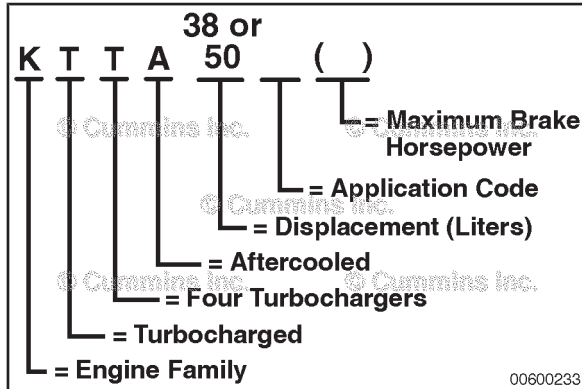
38 or
K T T A 50 ( )

© Cummins Inc. © Cummins Inc.

= Maximum Brake Horsepower

= Application Code

© Cummins Inc.

= Displacement (Liters)

= Aftercooled

© Cummins Inc. © Cummins Inc.

= Four Turbochargers

= Turbocharged

= Engine Family

00600233